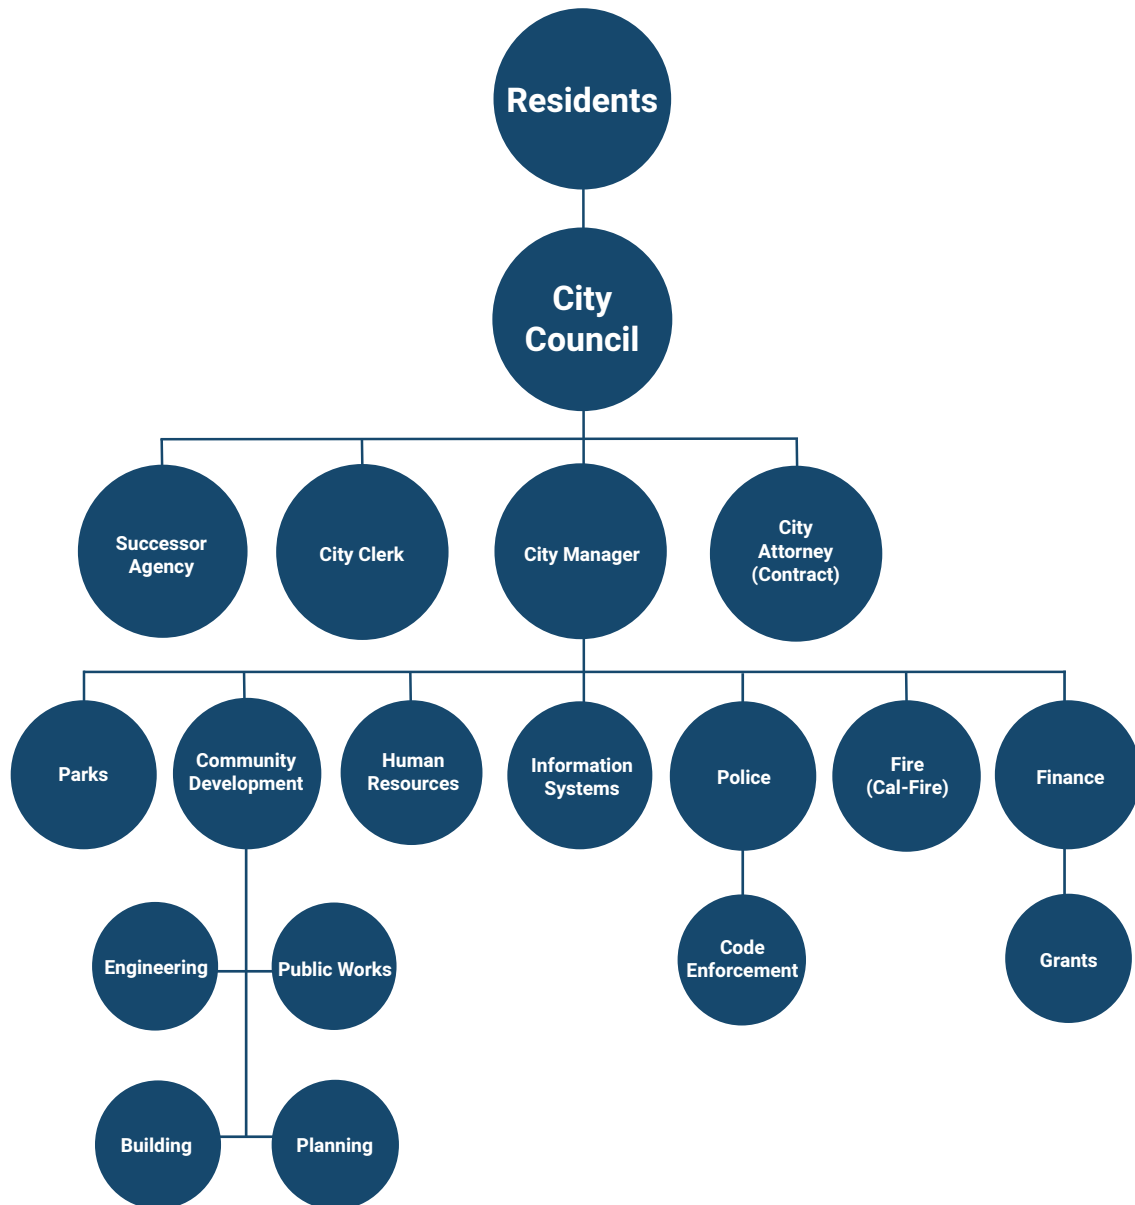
Residents

City Council

Successor Agency

City Clerk

City Manager

City Attorney (Contract)

Parks

Community Development

Human Resources

Information Systems

Police

Fire (Cal-Fire)

Finance

Engineering

Public Works

Code Enforcement

Grants

Building

Planning